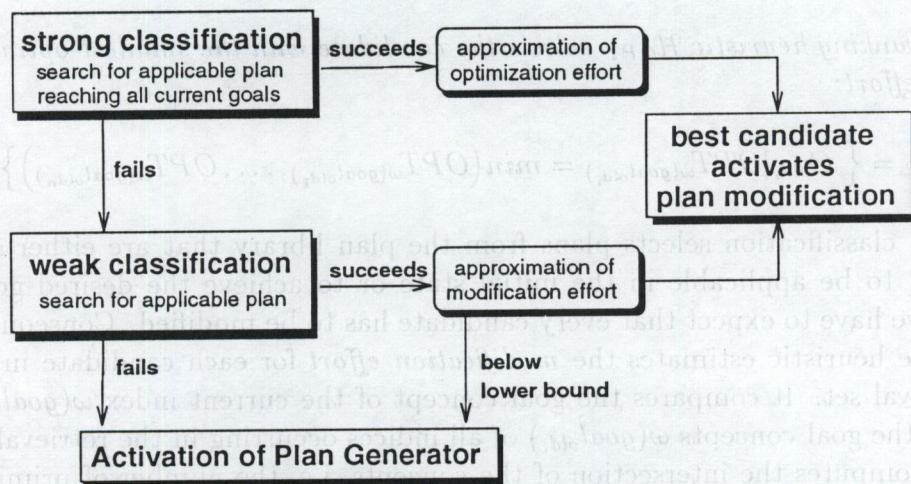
strong classification
search for applicable plan reaching all current goals

succeeds

approximation of optimization effort

best candidate activates plan modification

fails

weak classification
search for applicable plan

succeeds

approximation of modification effort

below lower bound

fails

Activation of Plan Generator